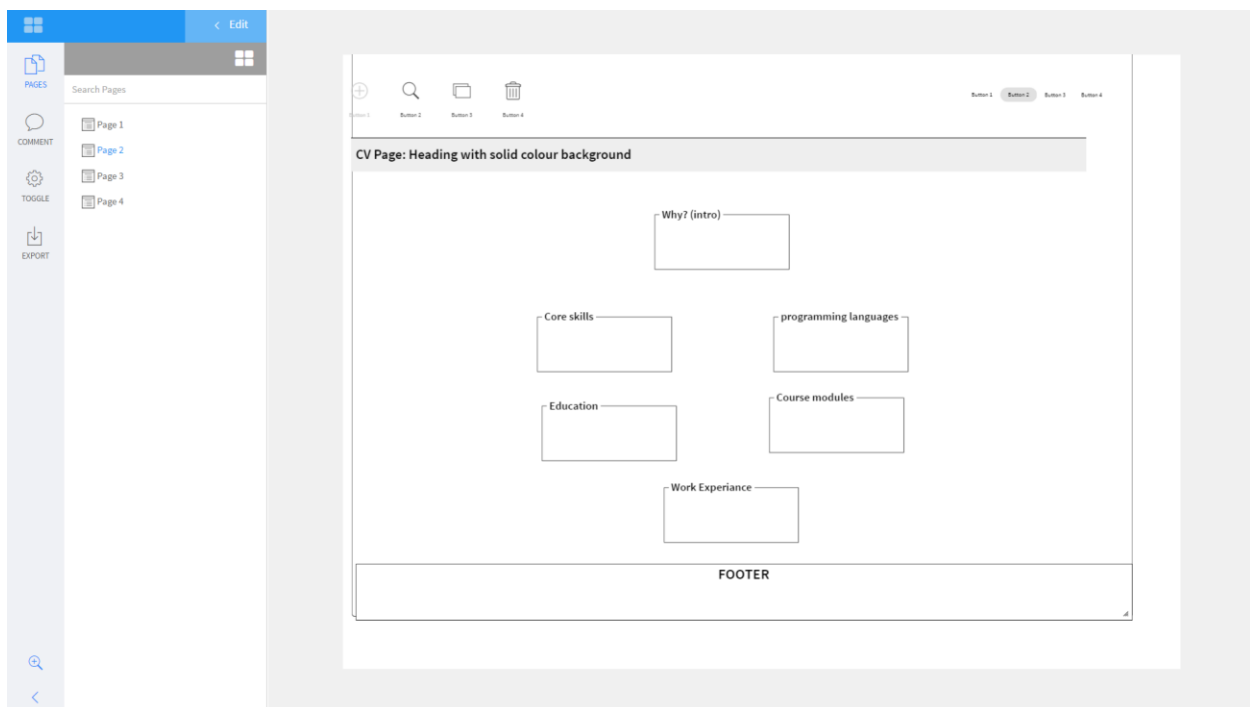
< Edit

PAGES

COMMENT

TOGGLE

EXPORT

Search Pages

Page 1

Page 2

Page 3

Page 4

Button 1 Button 2 Button 3 Button 4

Button 1 Button 2 Button 3 Button 4

CV Page: Heading with solid colour background

Why? (intro)

Core skills

programming languages

Education

Course modules

Work Experiance

FOOTER